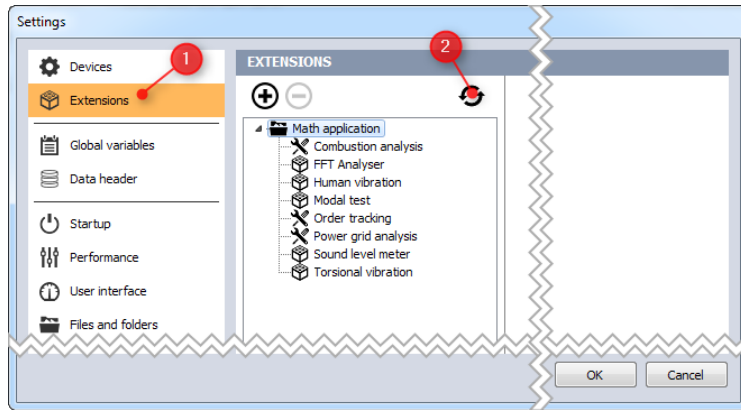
Settings

Devices
Extensions
Global variables
Data header
Startup
Performance
User interface
Files and folders

1
2

EXTENSIONS

Math application
Combustion analysis
FFT Analyser
Human vibration
Modal test
Order tracking
Power grid analysis
Sound level meter
Torsional vibration

OK
Cancel